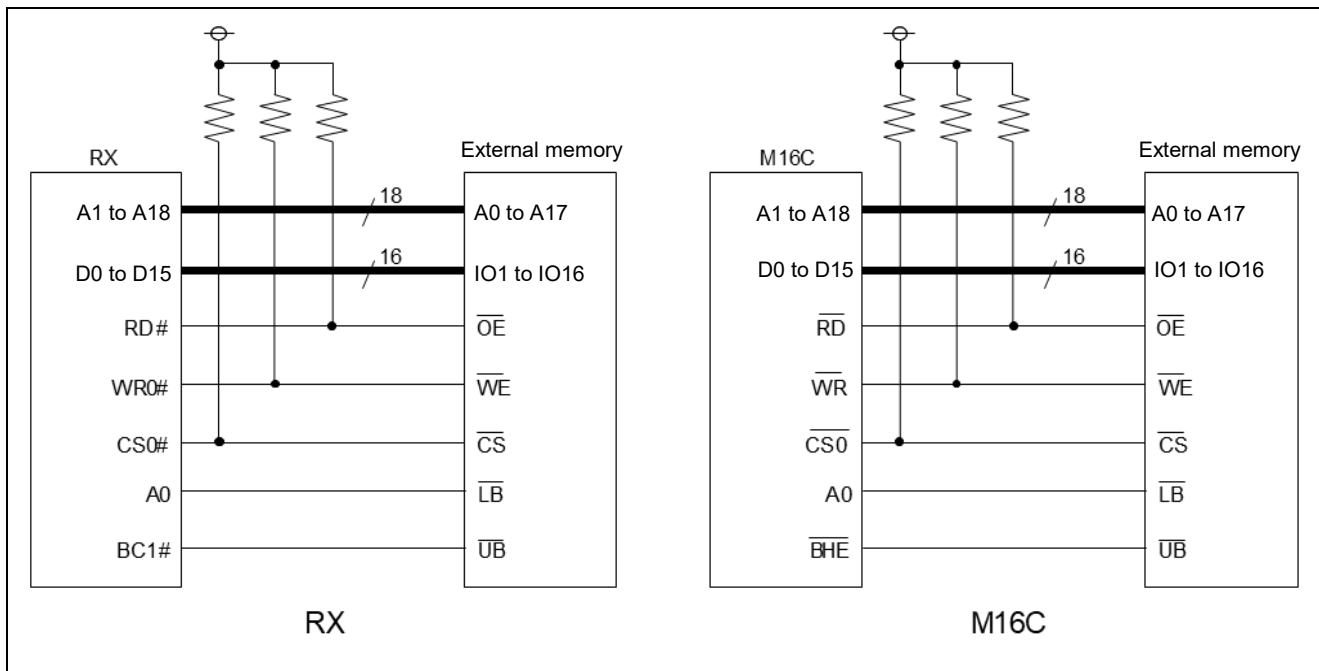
RX
External memory
A1 to A18
18
A0 to A17
D0 to D15
16
IO1 to IO16
RD#
$\overline{OE}$
WR0#
$\overline{WE}$
CS0#
$\overline{CS}$
A0
$\overline{LB}$
BC1#
$\overline{UB}$

RX

M16C
External memory
A1 to A18
18
A0 to A17
D0 to D15
16
IO1 to IO16
$\overline{RD}$
$\overline{OE}$
$\overline{WR}$
$\overline{WE}$
$\overline{CS0}$
$\overline{CS}$
A0
$\overline{LB}$
$\overline{BHE}$
$\overline{UB}$

M16C